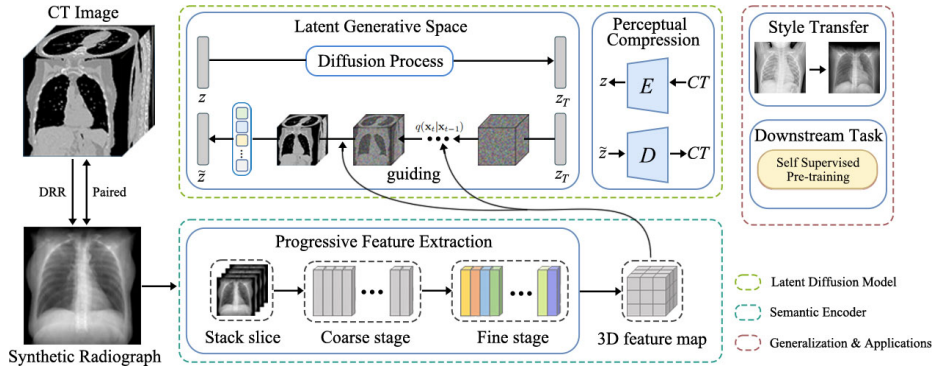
CT Image

DRR

Paired

Synthetic Radiograph

Latent Generative Space

Diffusion Process

$z$

$z_T$

$\tilde{z}$

$q(\mathbf{x}_t|\mathbf{x}_{t-1})$

guiding

$z_T$

Perceptual Compression

$z$ $E$ $CT$

$\tilde{z}$ $D$ $CT$

Style Transfer

Downstream Task

Self Supervised Pre-training

Progressive Feature Extraction

Stack slice

Coarse stage

Fine stage

3D feature map

Latent Diffusion Model

Semantic Encoder

Generalization & Applications